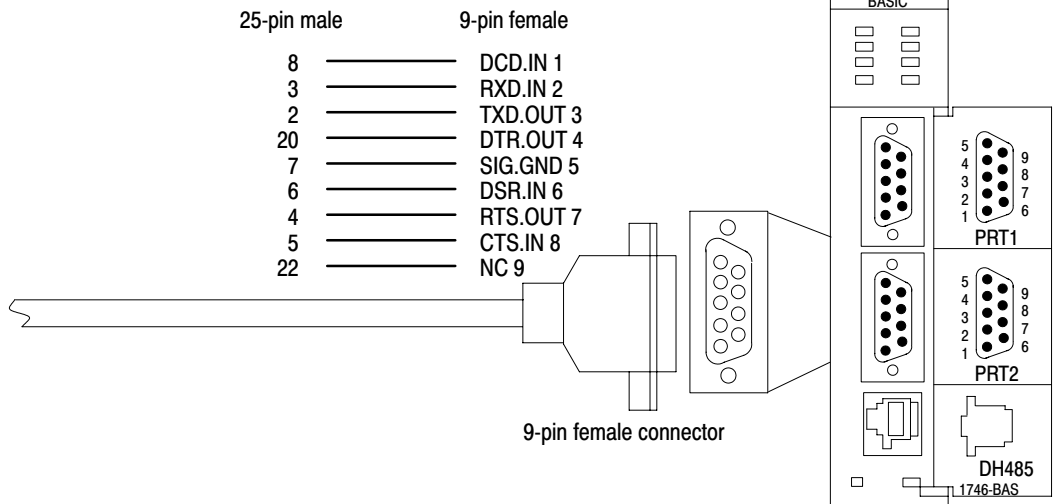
25-pin male

9-pin female

| 25-pin male | 9-pin female |
|---|---|
| 8 | DCD.IN 1 |
| 3 | RXD.IN 2 |
| 2 | TXD.OUT 3 |
| 20 | DTR.OUT 4 |
| 7 | SIG.GND 5 |
| 6 | DSR.IN 6 |
| 4 | RTS.OUT 7 |
| 5 | CTS.IN 8 |
| 22 | NC 9 |

BASIC

5 4 3 2 1 9 8 7 6

PRT1

5 4 3 2 1 9 8 7 6

PRT2

9-pin female connector

DH485

1746-BAS